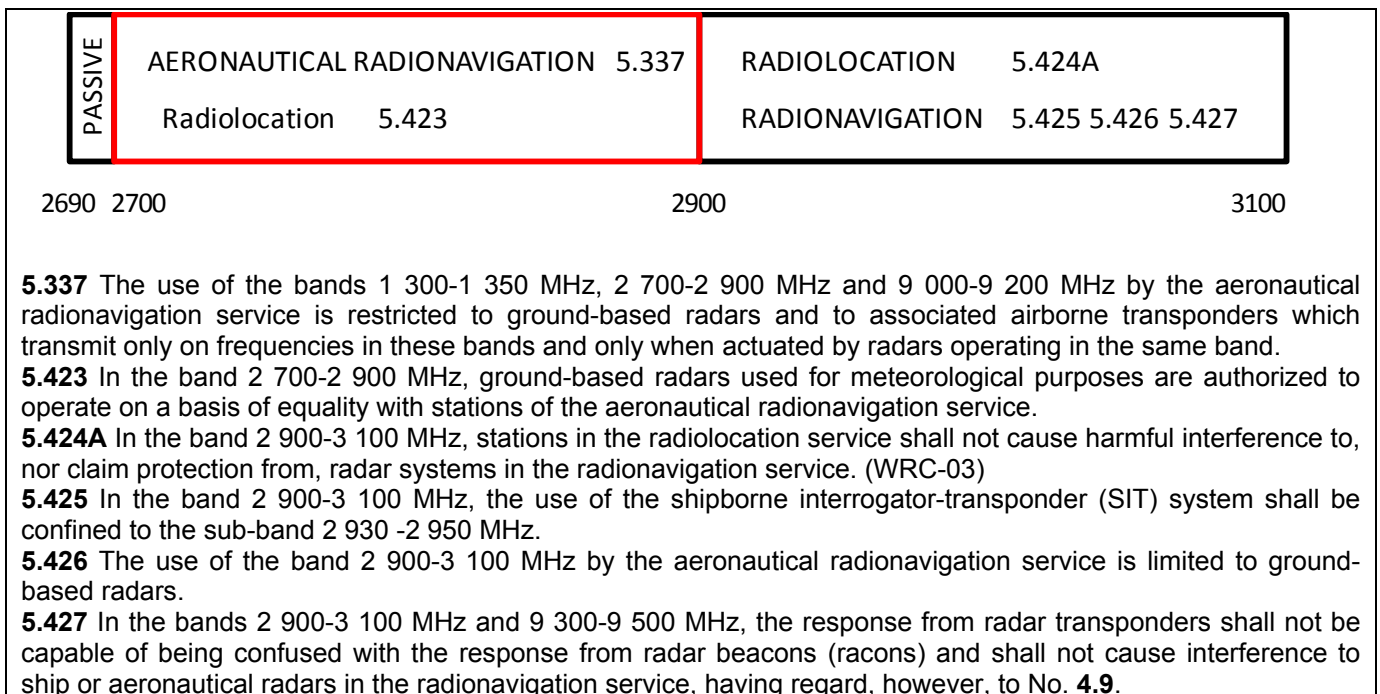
PASSIVE

AERONAUTICAL RADIONAVIGATION 5.337

Radiolocation 5.423

RADIOLOCATION 5.424A

RADIONAVIGATION 5.425 5.426 5.427

2690 2700 2900 3100

**5.337** The use of the bands 1 300-1 350 MHz, 2 700-2 900 MHz and 9 000-9 200 MHz by the aeronautical radionavigation service is restricted to ground-based radars and to associated airborne transponders which transmit only on frequencies in these bands and only when actuated by radars operating in the same band.
**5.423** In the band 2 700-2 900 MHz, ground-based radars used for meteorological purposes are authorized to operate on a basis of equality with stations of the aeronautical radionavigation service.
**5.424A** In the band 2 900-3 100 MHz, stations in the radiolocation service shall not cause harmful interference to, nor claim protection from, radar systems in the radionavigation service. (WRC-03)
**5.425** In the band 2 900-3 100 MHz, the use of the shipborne interrogator-transponder (SIT) system shall be confined to the sub-band 2 930 -2 950 MHz.
**5.426** The use of the band 2 900-3 100 MHz by the aeronautical radionavigation service is limited to ground-based radars.
**5.427** In the bands 2 900-3 100 MHz and 9 300-9 500 MHz, the response from radar transponders shall not be capable of being confused with the response from radar beacons (racons) and shall not cause interference to ship or aeronautical radars in the radionavigation service, having regard, however, to No. **4.9**.